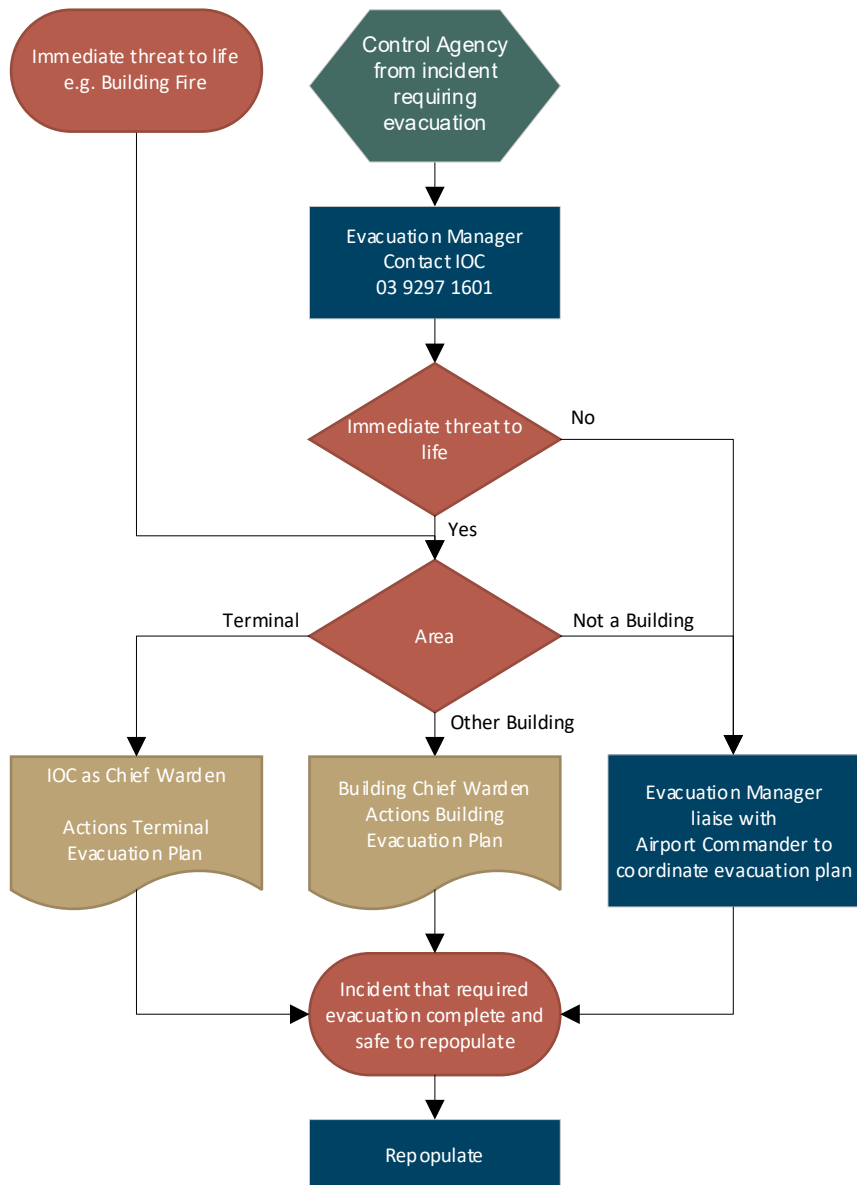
Immediate threat to life e.g. Building Fire

Control Agency from incident requiring evacuation

Evacuation Manager
Contact IOC
03 9297 1601

Immediate threat to life

No

Yes

Terminal

Area

Not a Building

Other Building

IOC as Chief Warden

Actions Terminal Evacuation Plan

Building Chief Warden Actions Building Evacuation Plan

Evacuation Manager liaise with Airport Commander to coordinate evacuation plan

Incident that required evacuation complete and safe to repopulate

Repopulate